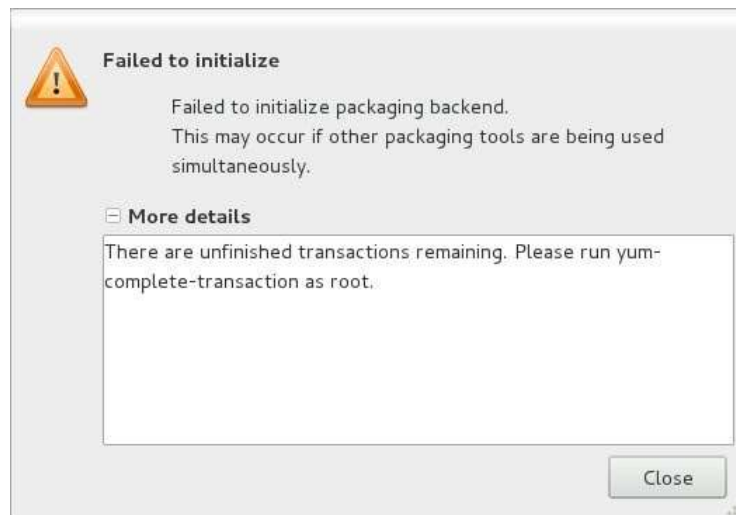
Failed to initialize

Failed to initialize packaging backend.
This may occur if other packaging tools are being used simultaneously.

⊟ More details

There are unfinished transactions remaining. Please run yum-complete-transaction as root.

Close